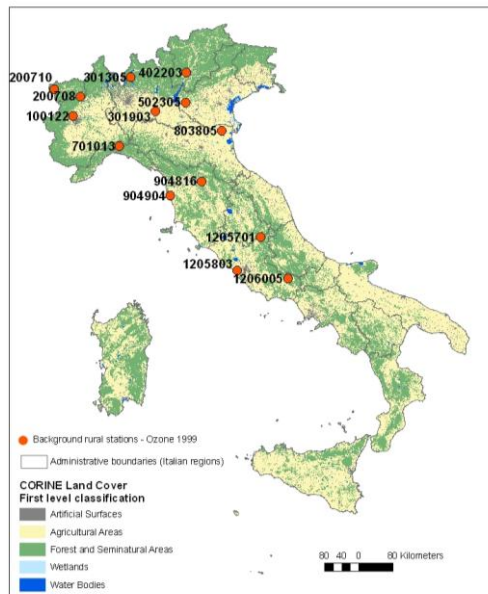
200710
301305
402203
200708
502305
100122
301903
803805
701013
904816
904904
1205701
1205803
1206005

Background rural stations - Ozone 1999
Administrative boundaries (Italian regions)
CORINE Land Cover
First level classification
Artificial Surfaces
Agricultural Areas
Forest and Seminatural Areas
Wetlands
Water Bodies

80 40 0 80 Kilometers